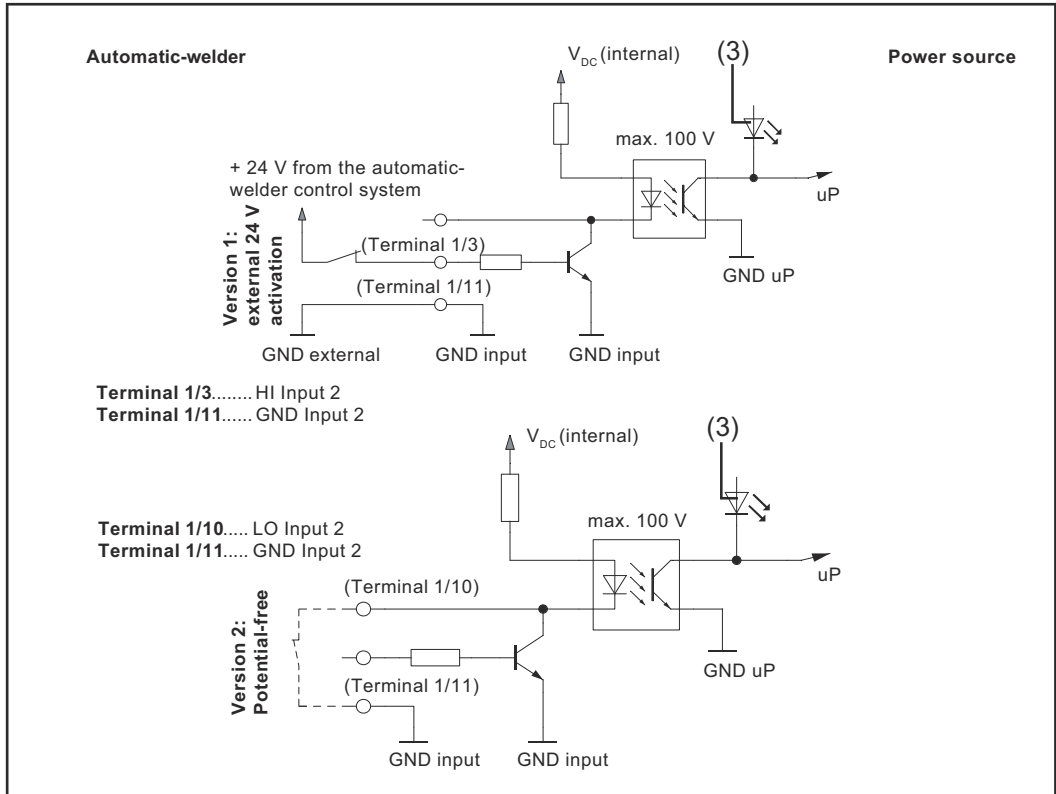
Automatic-welder

$V_{DC}$ (internal)

(3)

Power source

max. 100 V

+ 24 V from the automatic-welder control system

Version 1: external 24 V activation

(Terminal 1/3)

(Terminal 1/11)

uP

GND uP

GND external

GND input

GND input

**Terminal 1/3**........ HI Input 2
**Terminal 1/11**...... GND Input 2

$V_{DC}$ (internal)

(3)

**Terminal 1/10**..... LO Input 2
**Terminal 1/11**..... GND Input 2

max. 100 V

uP

(Terminal 1/10)

Version 2: Potential-free

(Terminal 1/11)

GND uP

GND input

GND input